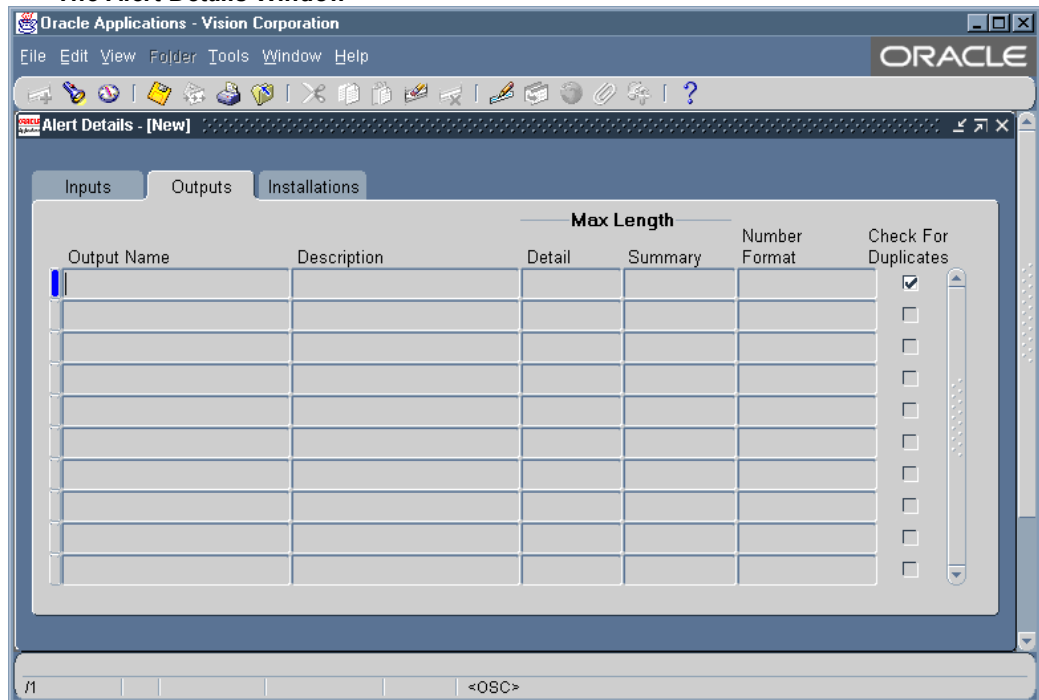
The Alert Details Window

Oracle Applications - Vision Corporation

File Edit View Folder Tools Window Help

ORACLE

Alert Details - [New]

Inputs Outputs Installations

| Output Name | Description | Max Length Detail | Max Length Summary | Number Format | Check For Duplicates |
|---|---|---|---|---|---|
| | | | | | ☑ |
| | | | | | ☐ |
| | | | | | ☐ |
| | | | | | ☐ |
| | | | | | ☐ |
| | | | | | ☐ |
| | | | | | ☐ |
| | | | | | ☐ |
| | | | | | ☐ |
| | | | | | ☐ |

/1 <OSC>